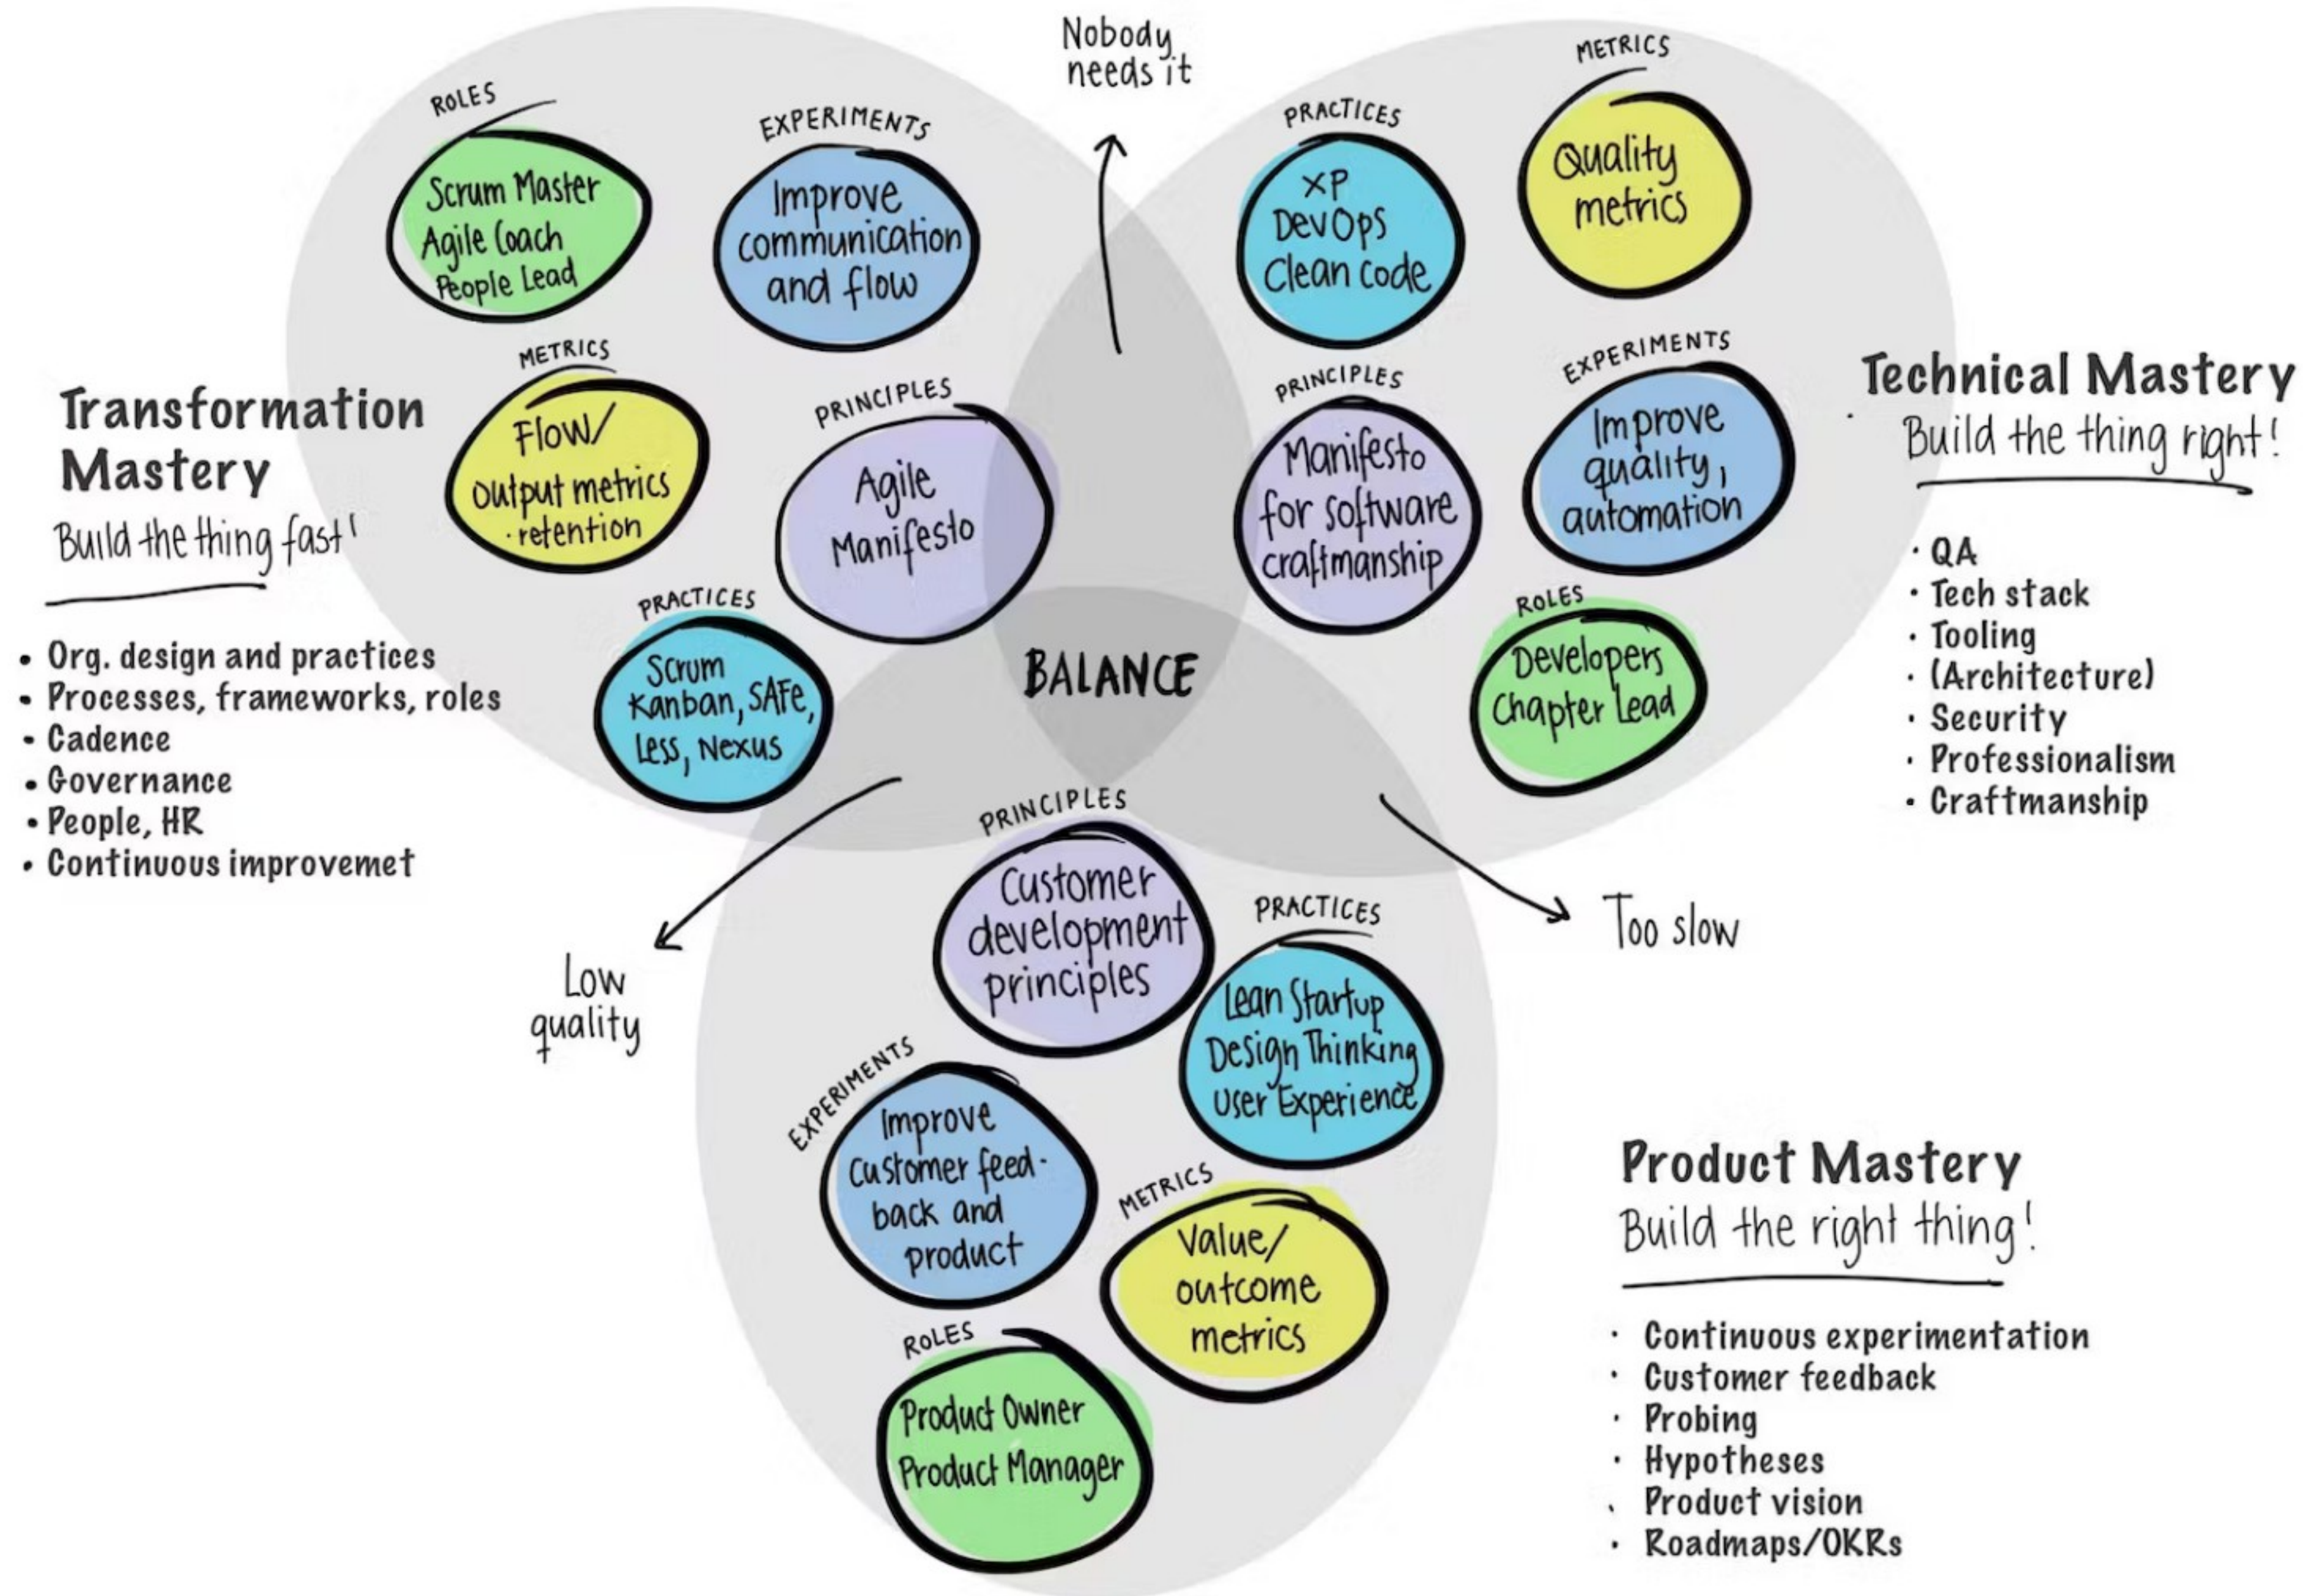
Nobody needs it

ROLES
Scrum Master
Agile Coach
People Lead

EXPERIMENTS
Improve communication and flow

METRICS
Flow/ output metrics ·retention

PRINCIPLES
Agile Manifesto

PRACTICES
Scrum Kanban, SAFe, Less, Nexus

Transformation Mastery
Build the thing fast!

• Org. design and practices
• Processes, frameworks, roles
• Cadence
• Governance
• People, HR
• Continuous improvemet

PRACTICES
XP DevOps Clean code

METRICS
Quality metrics

PRINCIPLES
Manifesto for software craftmanship

EXPERIMENTS
Improve quality, automation

ROLES
Developers Chapter Lead

Technical Mastery
Build the thing right!

· QA
· Tech stack
· Tooling
· (Architecture)
· Security
· Professionalism
· Craftmanship

BALANCE

Low quality

Too slow

PRINCIPLES
Customer development principles

PRACTICES
Lean Startup Design Thinking User Experience

EXPERIMENTS
Improve Customer feedback and product

METRICS
Value/ outcome metrics

ROLES
Product Owner Product Manager

Product Mastery
Build the right thing!

· Continuous experimentation
· Customer feedback
· Probing
· Hypotheses
· Product vision
· Roadmaps/OKRs